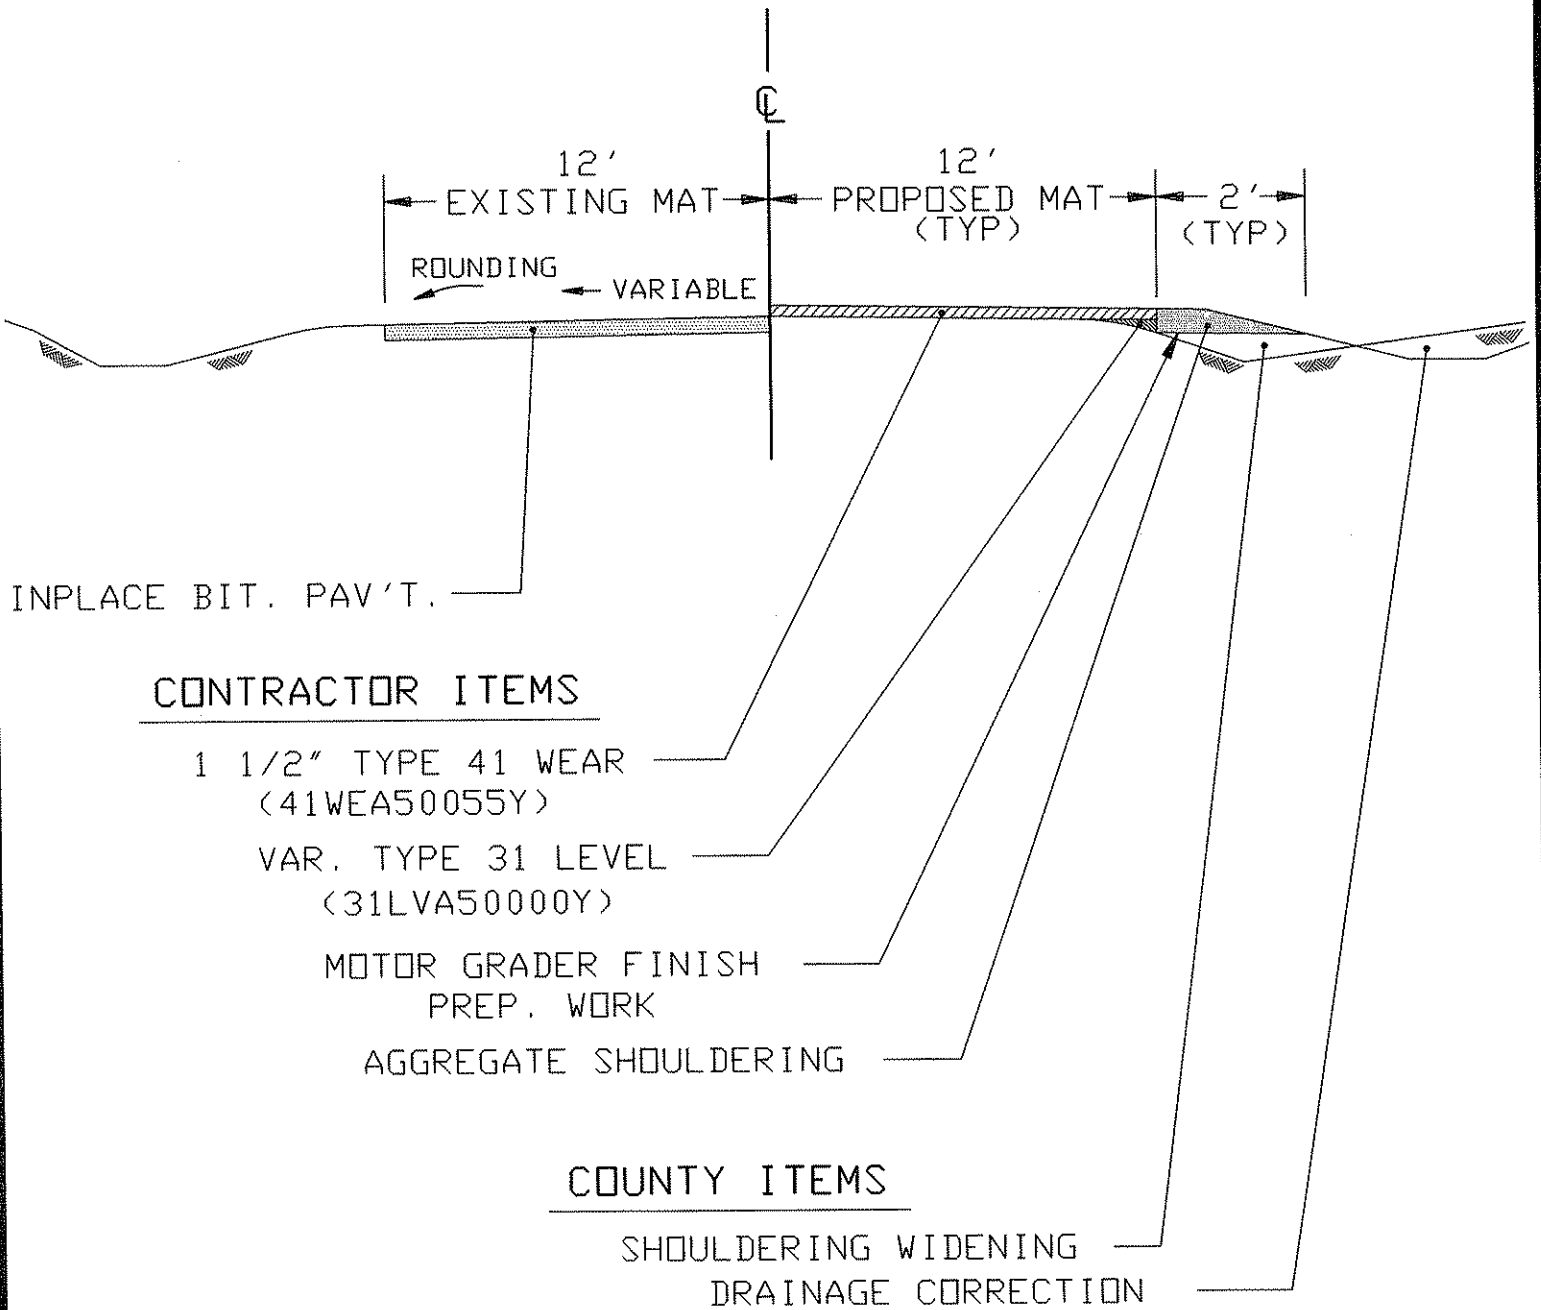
℄

12'
EXISTING MAT

12'
PROPOSED MAT
(TYP)

2'
(TYP)

ROUNDING

VARIABLE

INPLACE BIT. PAV'T.

CONTRACTOR ITEMS

1 1/2" TYPE 41 WEAR
(41WEA50055Y)

VAR. TYPE 31 LEVEL
(31LVA50000Y)

MOTOR GRADER FINISH
PREP. WORK

AGGREGATE SHOULDERING

COUNTY ITEMS

SHOULDERING WIDENING

DRAINAGE CORRECTION